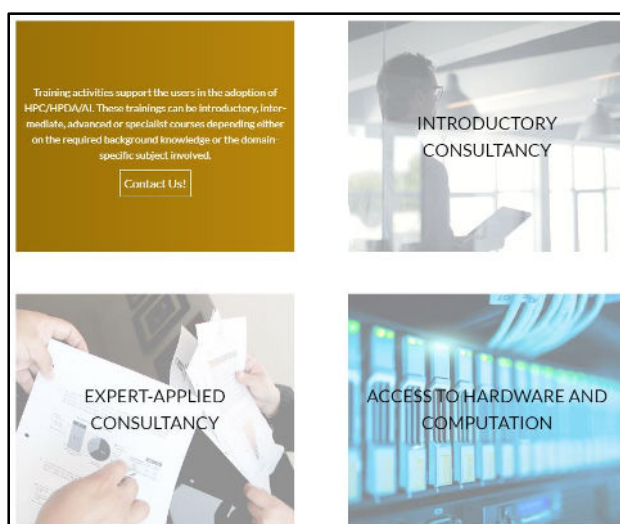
Training activities support the users in the adoption of HPC/HPDA/AI. These trainings can be introductory, intermediate, advanced or specialist courses depending either on the required background knowledge or the domain-specific subject involved.

Contact Us!

INTRODUCTORY CONSULTANCY

EXPERT-APPLIED CONSULTANCY

ACCESS TO HARDWARE AND COMPUTATION